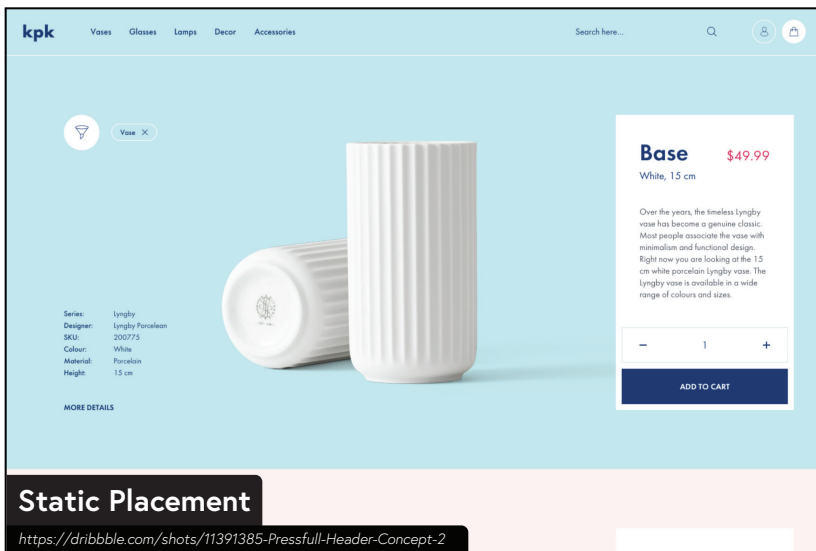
kpk Vases Glasses Lamps Decor Accessories

Search here...

Vase ×

Base $49.99

White, 15 cm

Over the years, the timeless Lyngby vase has become a genuine classic. Most people associate the vase with minimalism and functional design. Right now you are looking at the 15 cm white porcelain Lyngby vase. The Lyngby vase is available in a wide range of colours and sizes.

| Series: | Lyngby |
|---|---|
| Designer: | Lyngby Porcelean |
| SKU: | 200775 |
| Colour: | White |
| Material: | Porcelain |
| Height: | 15 cm |

MORE DETAILS

− 1 +

ADD TO CART

Static Placement

https://dribbble.com/shots/11391385-Pressfull-Header-Concept-2